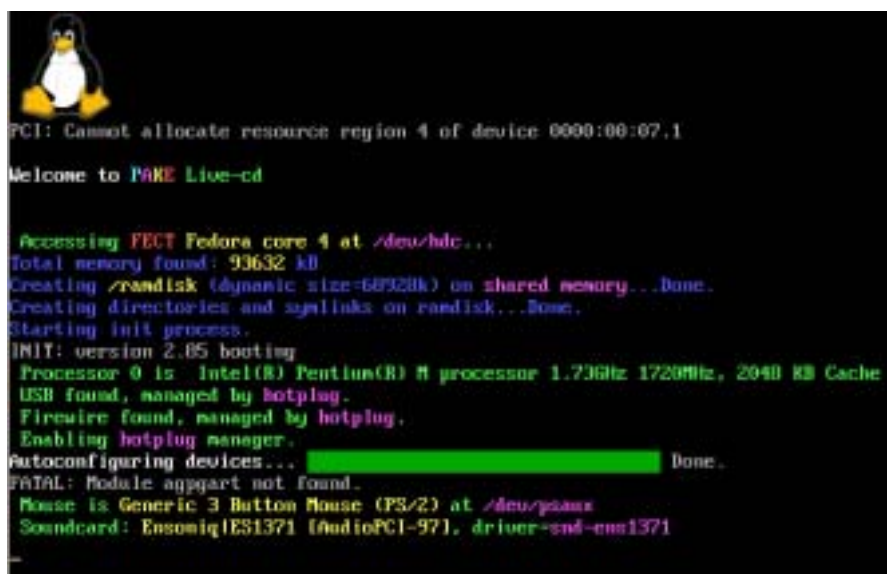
PCI: Cannot allocate resource region 4 of device 0000:00:07.1

Welcome to PAKE Live-cd

Accessing FECT Fedora core 4 at /dev/hdc...
Total memory found: 93632 kB
Creating /ramdisk (dynamic size=60928k) on shared memory...Done.
Creating directories and symlinks on ramdisk...Done.
Starting init process.
INIT: version 2.85 booting
Processor 0 is Intel(R) Pentium(R) M processor 1.73GHz 1720MHz, 2048 KB Cache
USB found, managed by hotplug.
Firewire found, managed by hotplug.
Enabling hotplug manager.
Autoconfiguring devices... Done.
FATAL: Module agpgart not found.
Mouse is Generic 3 Button Mouse (PS/2) at /dev/psaux
Soundcard: Ensoniq|ES1371 [AudioPCI-97], driver=snd-ens1371

_